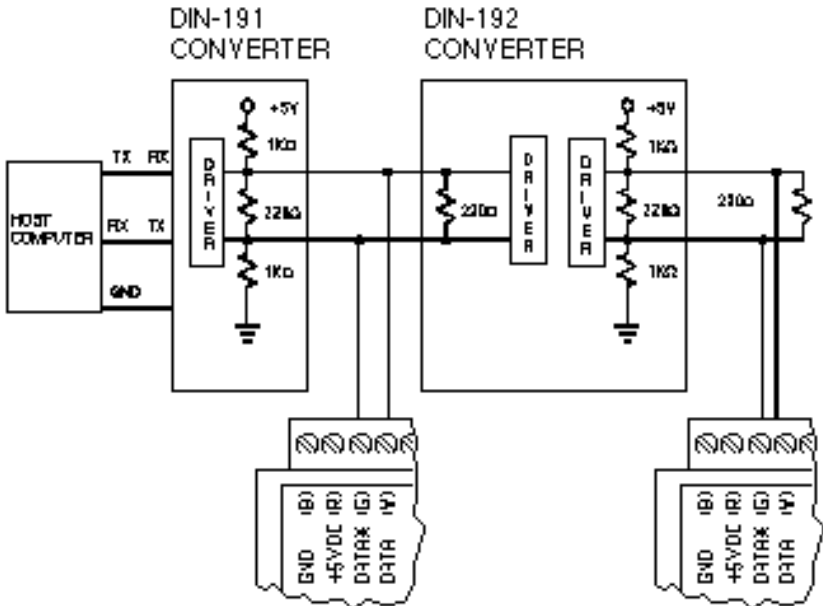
DIN-191 CONVERTER

DIN-192 CONVERTER

HOST COMPUTER

TX RX

RX TX

GND

DRIVER

+5V

1KΩ

220Ω

1KΩ

220Ω

DRIVER

DRIVER

+5V

1KΩ

220Ω

1KΩ

220Ω

GND (B)
+5VDC (R)
DATA* (G)
DATA (Y)

GND (B)
+5VDC (R)
DATA* (G)
DATA (Y)